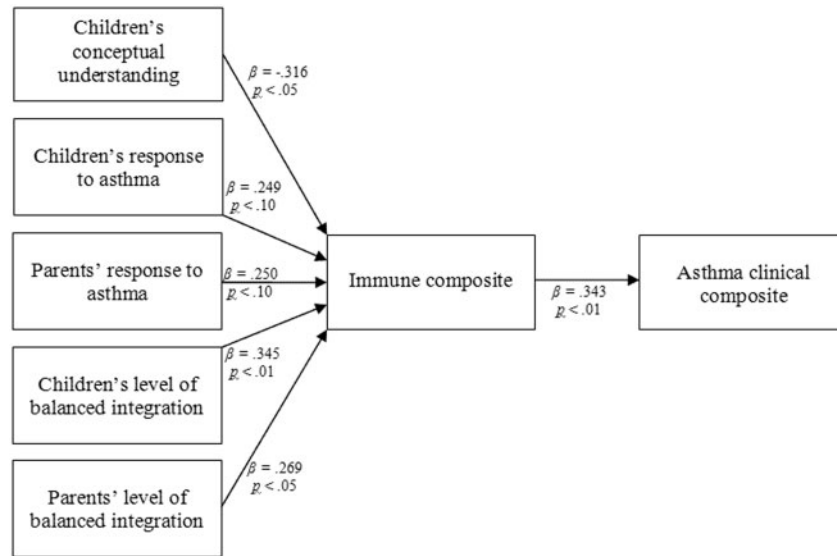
Children's conceptual understanding

$\beta$ = -.316
$p$ < .05

Children's response to asthma

$\beta$ = .249
$p$ < .10

Parents' response to asthma

$\beta$ = .250
$p$ < .10

Immune composite

$\beta$ = .343
$p$ < .01

Asthma clinical composite

$\beta$ = .345
$p$ < .01

Children's level of balanced integration

$\beta$ = .269
$p$ < .05

Parents' level of balanced integration